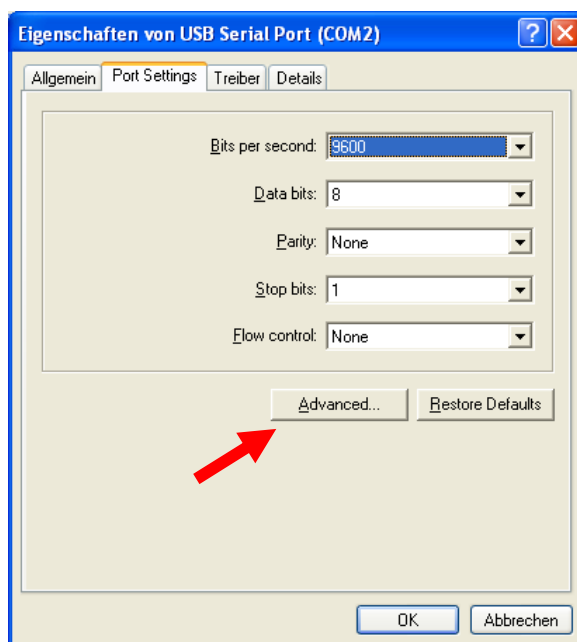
Eigenschaften von USB Serial Port (COM2)

?

X

Allgemein

Port Settings

Treiber

Details

Bits per second: 9600

Data bits: 8

Parity: None

Stop bits: 1

Flow control: None

Advanced...

Restore Defaults

OK

Abbrechen